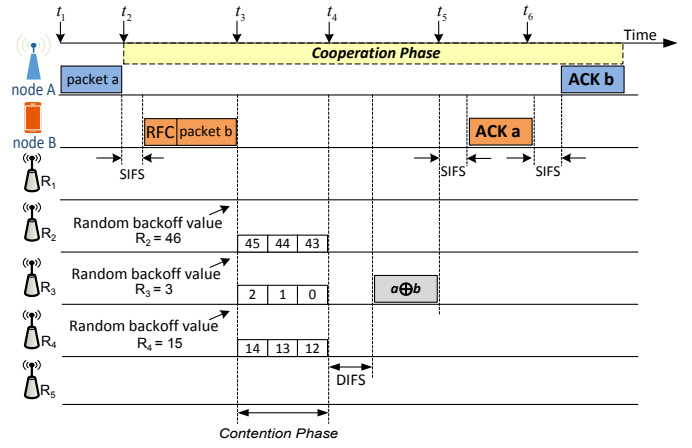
$t_1$ $t_2$ $t_3$ $t_4$ $t_5$ $t_6$ Time

Cooperation Phase

node A packet a ACK b

node B RFC packet b ACK a

$R_1$ SIFS SIFS SIFS

$R_2$ Random backoff value $R_2 = 46$

| 45 | 44 | 43 |
|---|---|---|

$R_3$ Random backoff value $R_3 = 3$

| 2 | 1 | 0 |
|---|---|---|

$a \oplus b$

$R_4$ Random backoff value $R_4 = 15$

| 14 | 13 | 12 |
|---|---|---|

DIFS

$R_5$

Contention Phase